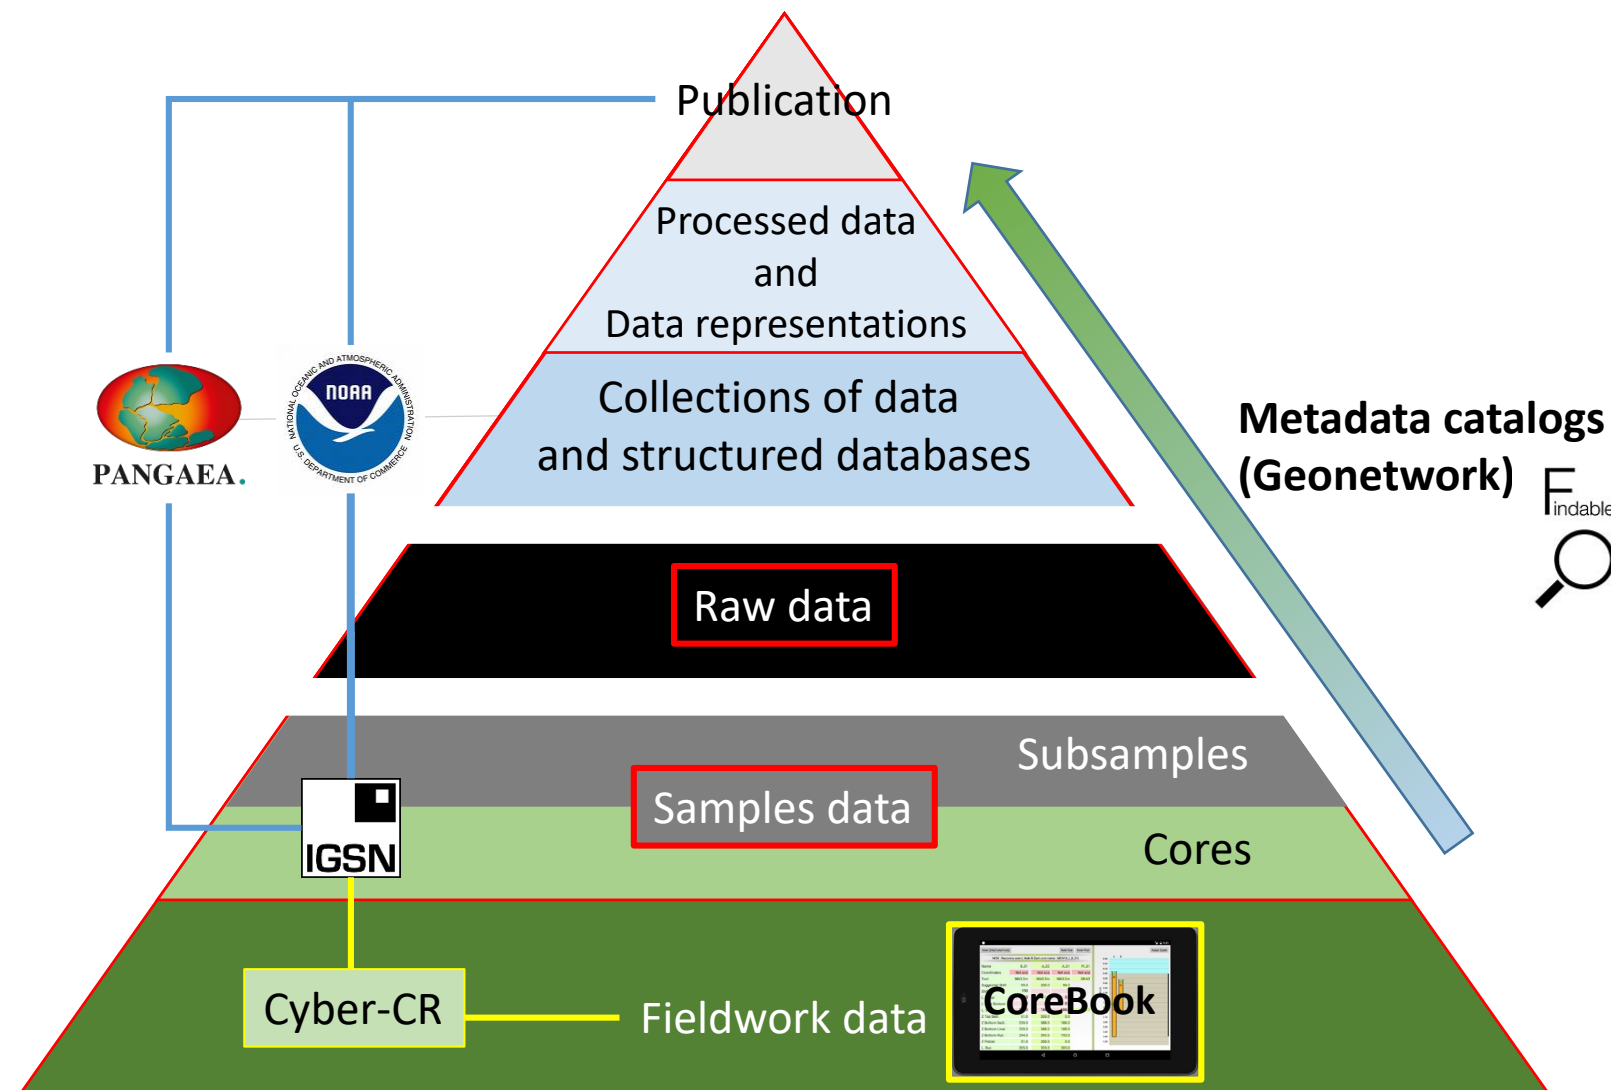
Publication

Processed data and Data representations

Collections of data and structured databases

PANGAEA.

NOAA

NATIONAL OCEANIC AND ATMOSPHERIC ADMINISTRATION

U.S. DEPARTMENT OF COMMERCE

Metadata catalogs (Geonetwork)

Findable

Raw data

Subsamples

Samples data

Cores

IGSN

Cyber-CR

Fieldwork data

CoreBook